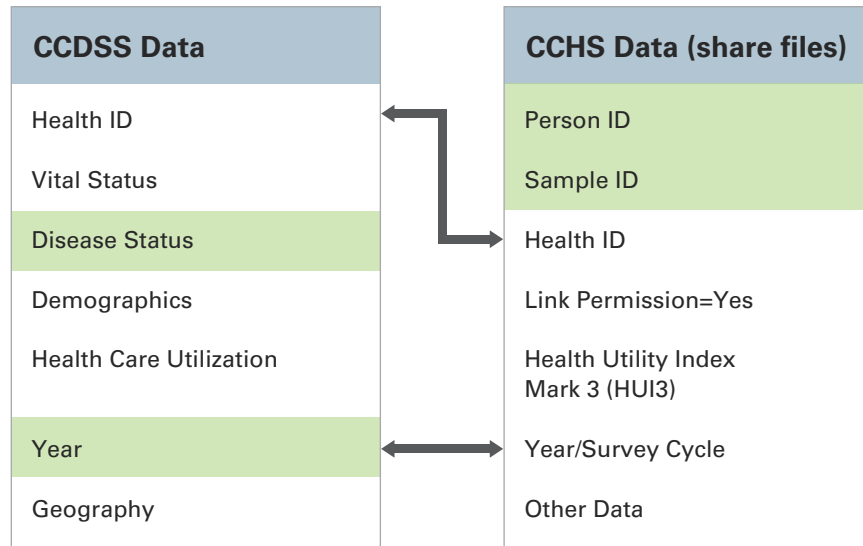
CCDSS Data

Health ID

Vital Status

Disease Status

Demographics

Health Care Utilization

Year

Geography

CCHS Data (share files)

Person ID

Sample ID

Health ID

Link Permission=Yes

Health Utility Index Mark 3 (HUI3)

Year/Survey Cycle

Other Data